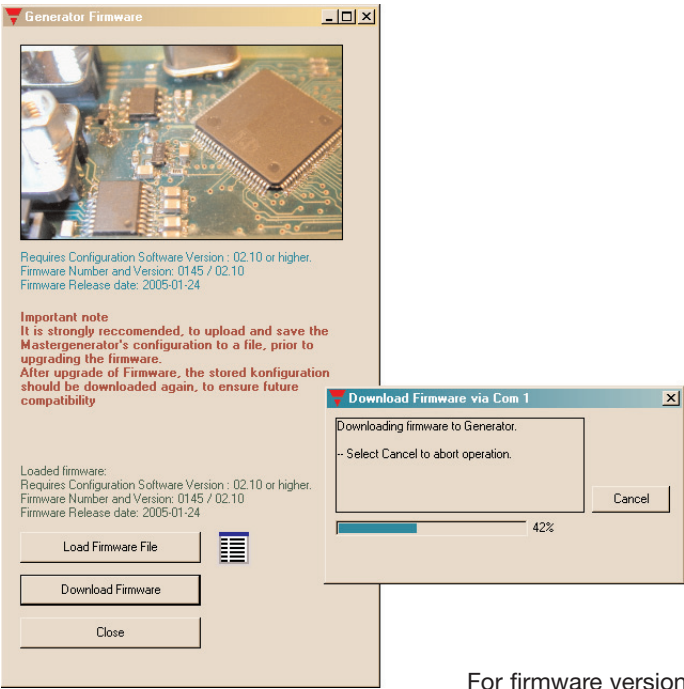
Generator Firmware

Requires Configuration Software Version : 02.10 or higher.
Firmware Number and Version: 0145 / 02.10
Firmware Release date: 2005-01-24

Important note
It is strongly reccomended, to upload and save the Mastergenerator's configuration to a file, prior to upgrading the firmware.
After upgrade of Firmware, the stored konfiguration should be downloaded again, to ensure future compatibility

Loaded firmware:
Requires Configuration Software Version : 02.10 or higher.
Firmware Number and Version: 0145 / 02.10
Firmware Release date: 2005-01-24

Load Firmware File

Download Firmware

Close

Download Firmware via Com 1

Downloading firmware to Generator.

-- Select Cancel to abort operation.

Cancel

42%

For firmware version